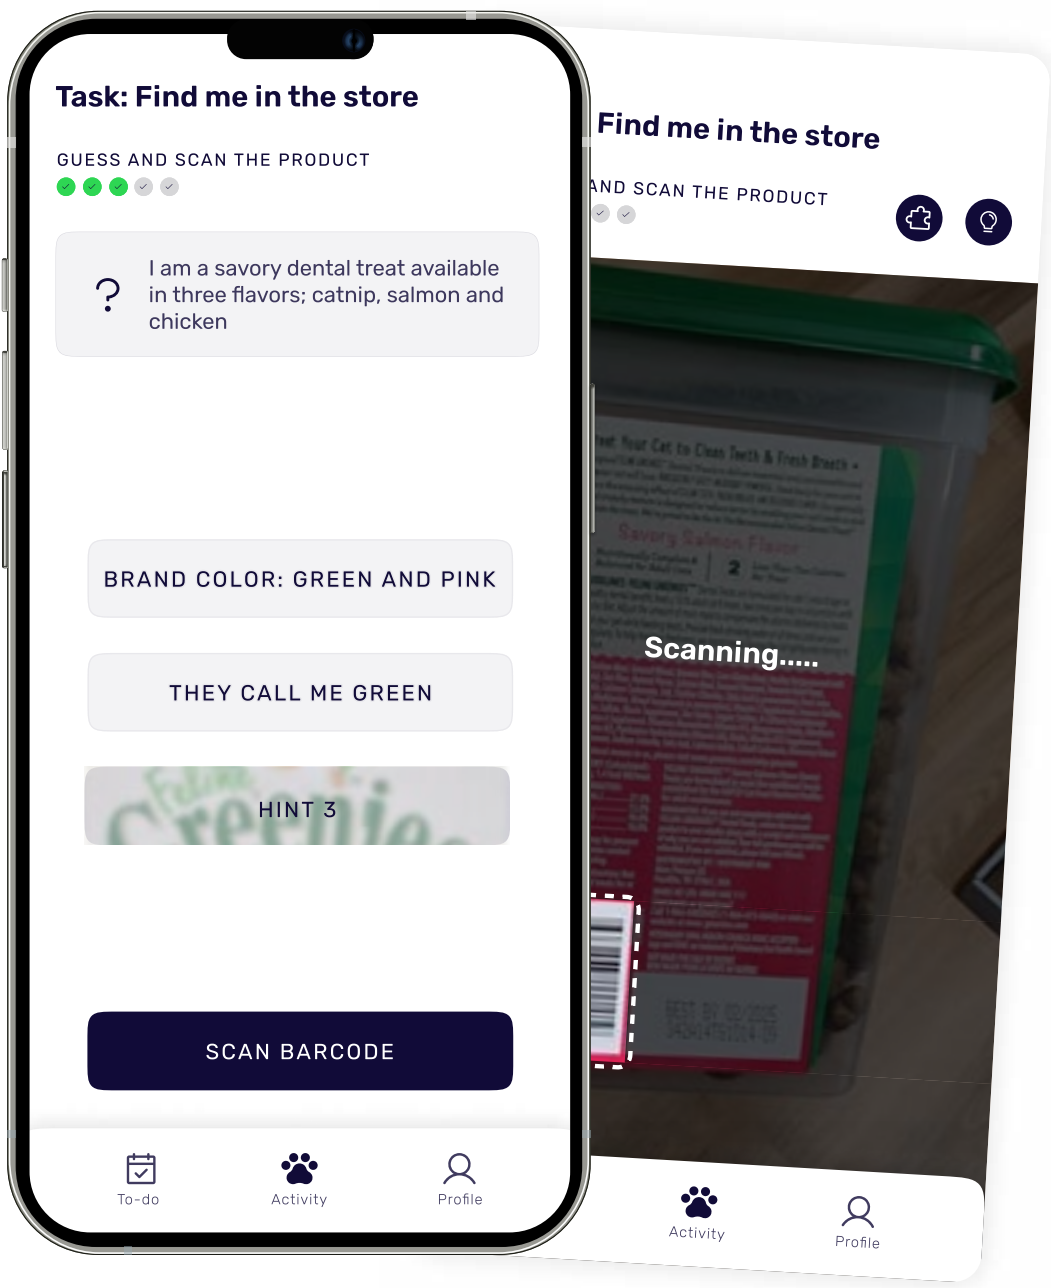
Task: Find me in the store

GUESS AND SCAN THE PRODUCT

I am a savory dental treat available in three flavors; catnip, salmon and chicken

BRAND COLOR: GREEN AND PINK

THEY CALL ME GREEN

HINT 3

SCAN BARCODE

To-do
Activity
Profile

Find me in the store

AND SCAN THE PRODUCT

Scanning.....

Activity
Profile